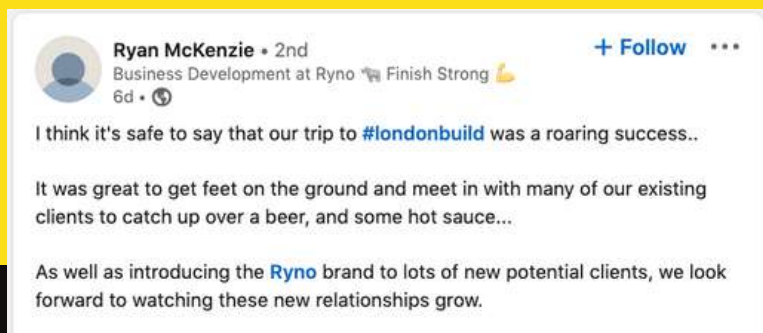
Ryan McKenzie • 2nd
Business Development at Ryno 🦏 Finish Strong 💪
6d •

+ Follow •••

I think it's safe to say that our trip to #londonbuild was a roaring success..

It was great to get feet on the ground and meet in with many of our existing clients to catch up over a beer, and some hot sauce...

As well as introducing the Ryno brand to lots of new potential clients, we look forward to watching these new relationships grow.